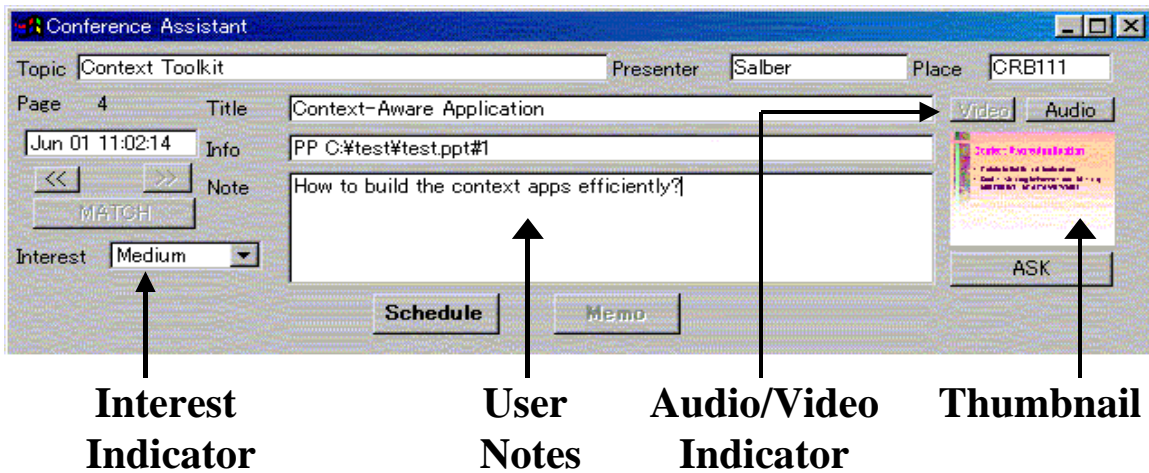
Conference Assistant

Topic Context Toolkit

Presenter Salber

Place CRB111

Page 4

Title Context-Aware Application

Video Audio

Jun 01 11:02:14

Info PP C:¥test¥test.ppt#1

<< >>

Note How to build the context apps efficiently?

MATCH

Interest Medium

ASK

Schedule Memo

Interest Indicator

User Notes

Audio/Video Indicator

Thumbnail